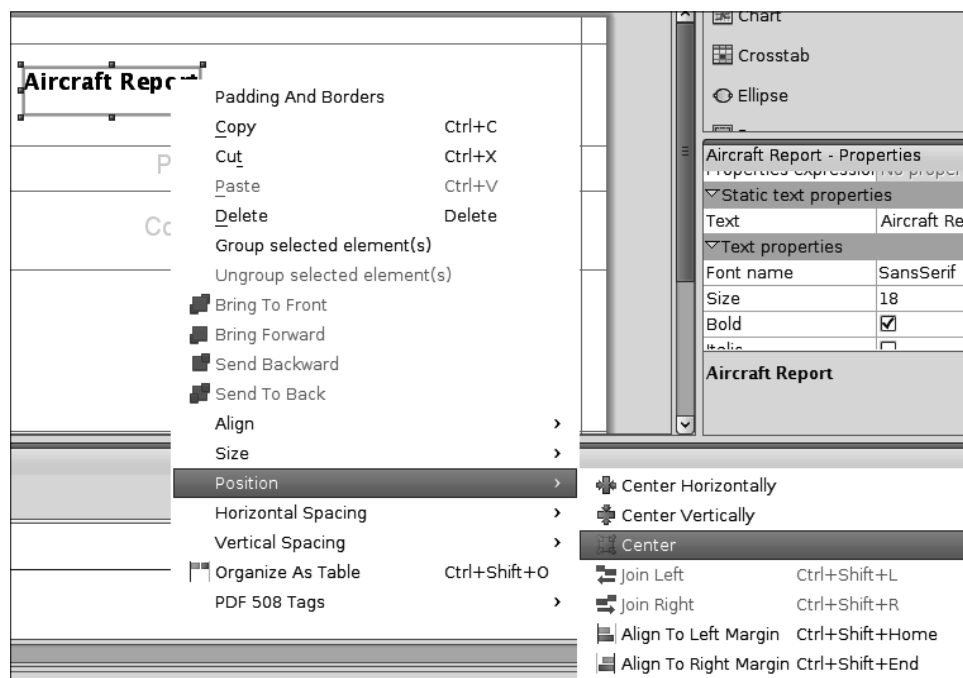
Aircraft Repo

Padding And Borders
Copy Ctrl+C
Cut Ctrl+X
Paste Ctrl+V
Delete Delete
Group selected element(s)
Ungroup selected element(s)
Bring To Front
Bring Forward
Send Backward
Send To Back
Align ›
Size ›
Position ›
Horizontal Spacing ›
Vertical Spacing ›
Organize As Table Ctrl+Shift+O
PDF 508 Tags ›

P
Co

Chart
Crosstab
Ellipse

Aircraft Report - Properties
Properties expression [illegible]
Static text properties
| Text | Aircraft Re |
|---|---|
Text properties
| Font name | SansSerif |
|---|---|
| Size | 18 |
| Bold | ☑ |
| Italic | ☐ |

Aircraft Report

Center Horizontally
Center Vertically
Center
Join Left Ctrl+Shift+L
Join Right Ctrl+Shift+R
Align To Left Margin Ctrl+Shift+Home
Align To Right Margin Ctrl+Shift+End